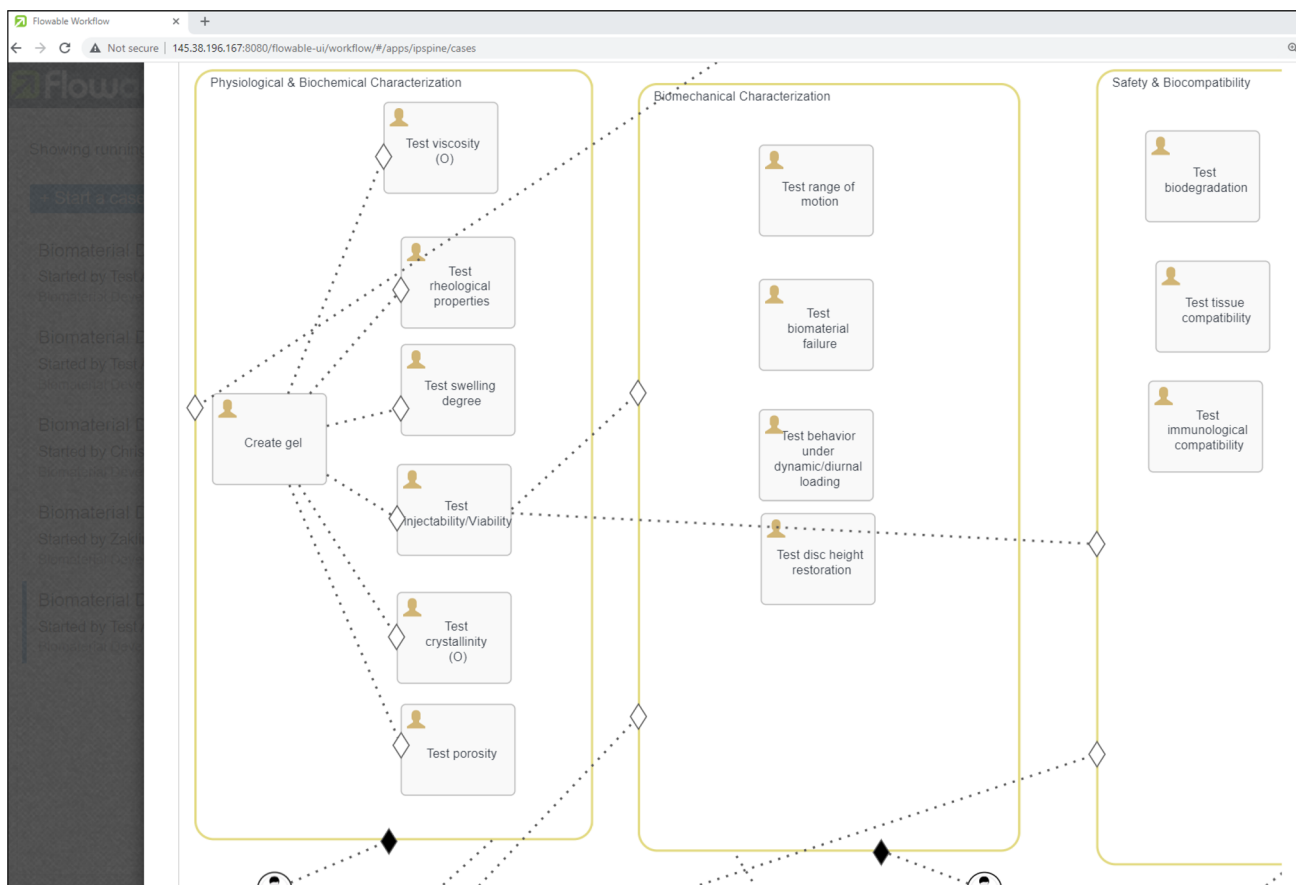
Flowable Workflow × +

Not secure | 145.38.196.167:8080/flowable-ui/workflow/#/apps/ipspine/cases

Flowa

Showing runni

+ Start a case

Biomaterial D
Started by Test
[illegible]

Biomaterial D
Started by Test
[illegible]

Biomaterial D
Started by Chri
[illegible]

Biomaterial D
Started by Zaki
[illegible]

Biomaterial D
Started by Test
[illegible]

Physiological & Biochemical Characterization

Test viscosity (O)

Test rheological properties

Test swelling degree

Create gel

Test Injectability/Viability

Test crystallinity (O)

Test porosity

Biomechanical Characterization

Test range of motion

Test biomaterial failure

Test behavior under dynamic/diurnal loading

Test disc height restoration

Safety & Biocompatibility

Test biodegradation

Test tissue compatibility

Test immunological compatibility